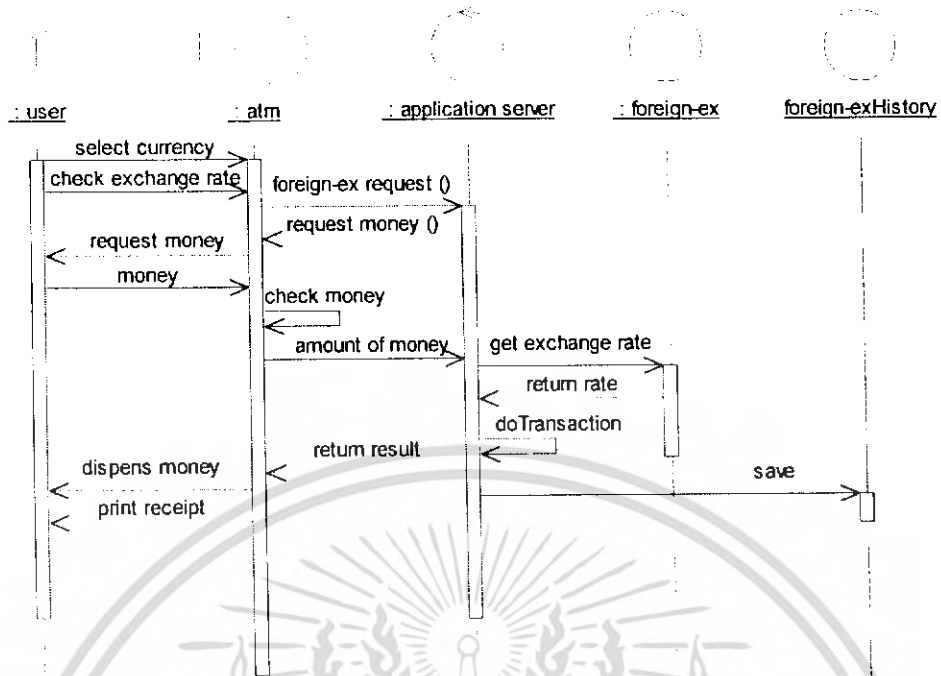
: user

: atm

: application server

: foreign-ex

foreign-exHistory

select currency

check exchange rate

foreign-ex request ()

request money ()

request money

money

check money

amount of money

get exchange rate

return rate

doTransaction

return result

dispens money

save

print receipt